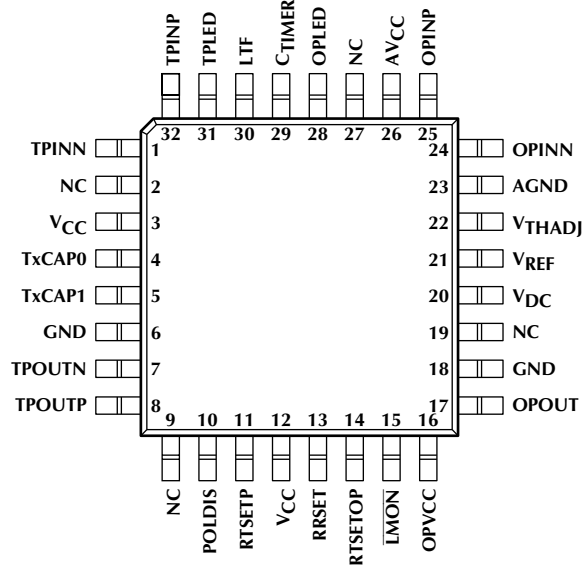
TPINP TPLED LTF $C_{TIMER}$ OPLED NC $AV_{CC}$ OPINP

32 31 30 29 28 27 26 25

TPINN 1
NC 2
$V_{CC}$ 3
TxCAP0 4
TxCAP1 5
GND 6
TPOUTN 7
TPOUTP 8

24 OPINN
23 AGND
22 $V_{THADJ}$
21 $V_{REF}$
20 $V_{DC}$
19 NC
18 GND
17 OPOUT

9 10 11 12 13 14 15 16

NC POLDIS RTSETP $V_{CC}$ RRSET RTSETOP $\overline{LMON}$ OPVCC